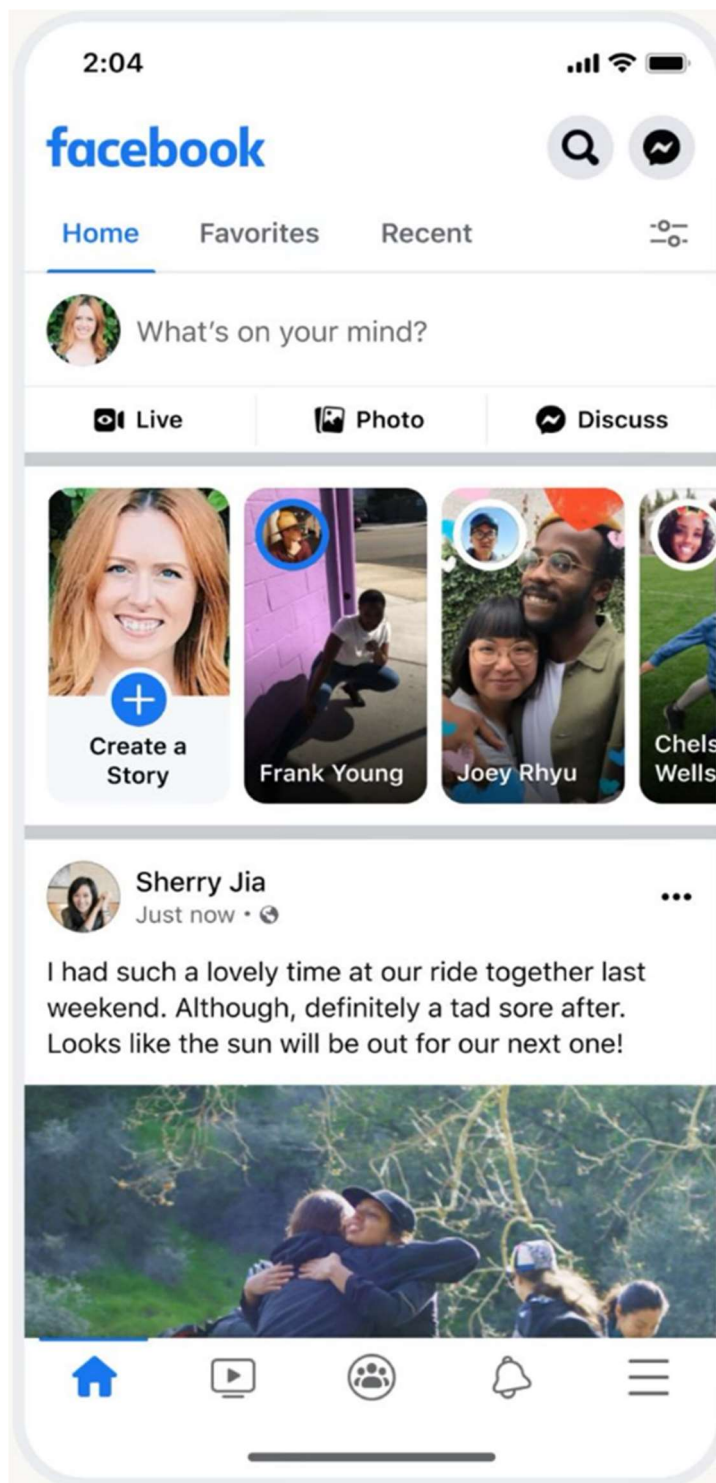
2:04

facebook

Home Favorites Recent

What's on your mind?

Live Photo Discuss

Create a Story

Frank Young

Joey Rhyu

Chels Wells

Sherry Jia
Just now •

I had such a lovely time at our ride together last weekend. Although, definitely a tad sore after. Looks like the sun will be out for our next one!